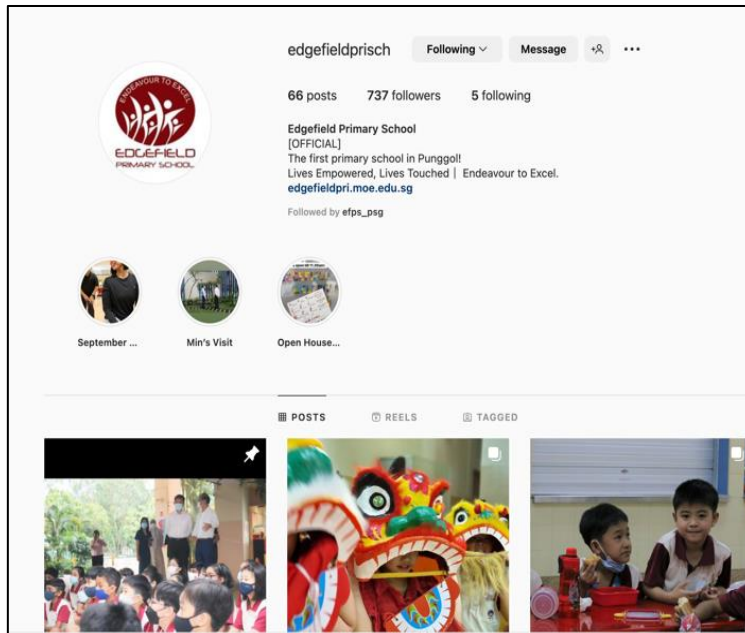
ENDEAVOUR TO EXCEL
EDGEFIELD
PRIMARY SCHOOL

edgefieldprisch Following Message

66 posts 737 followers 5 following

Edgefield Primary School
[OFFICIAL]
The first primary school in Punggol!
Lives Empowered, Lives Touched | Endeavour to Excel.
edgefieldpri.moe.edu.sg

Followed by efps_psg

September ... Min's Visit Open House...

POSTS REELS TAGGED